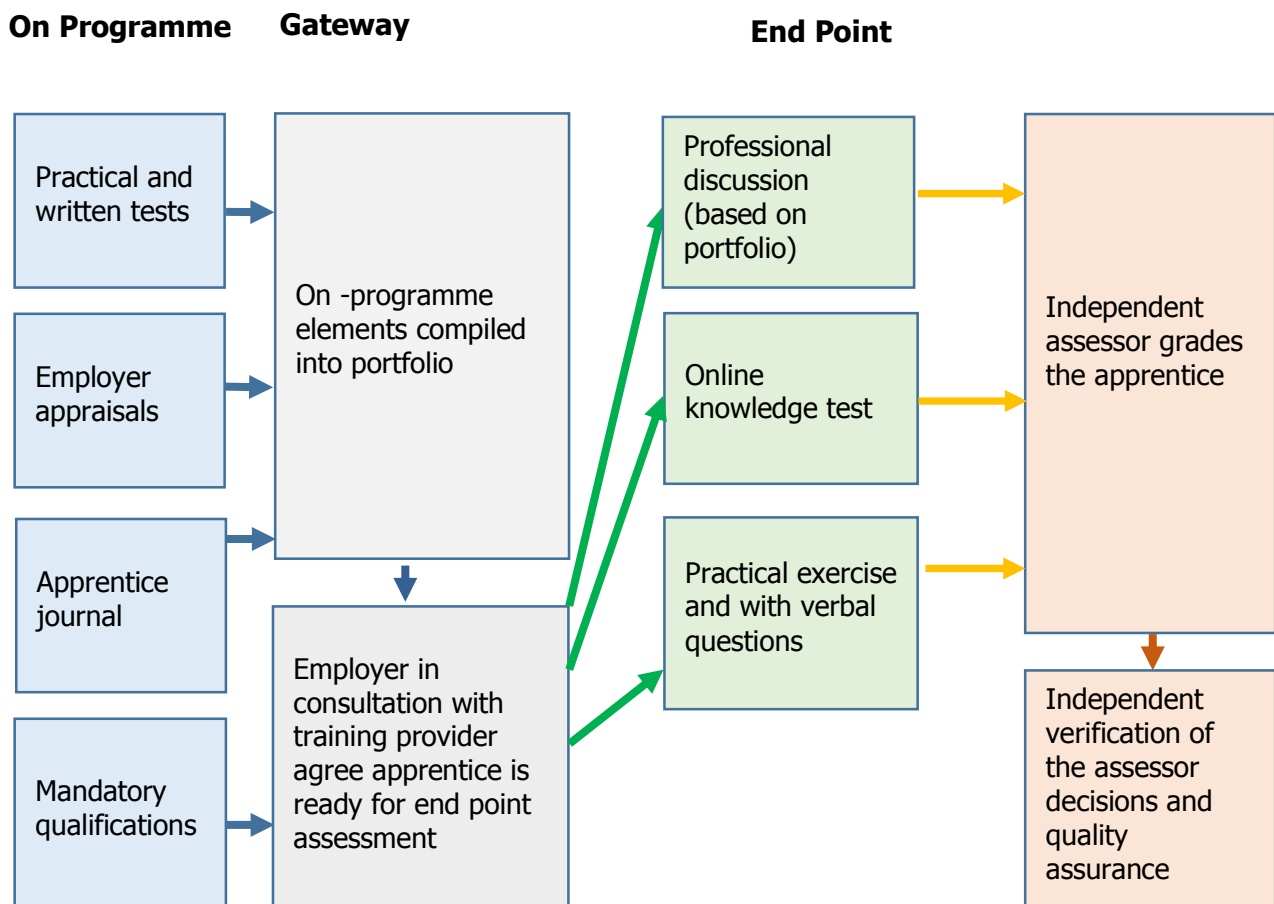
On Programme

Gateway

End Point

Practical and written tests

Employer appraisals

Apprentice journal

Mandatory qualifications

On -programme elements compiled into portfolio

Employer in consultation with training provider agree apprentice is ready for end point assessment

Professional discussion (based on portfolio)

Online knowledge test

Practical exercise and with verbal questions

Independent assessor grades the apprentice

Independent verification of the assessor decisions and quality assurance